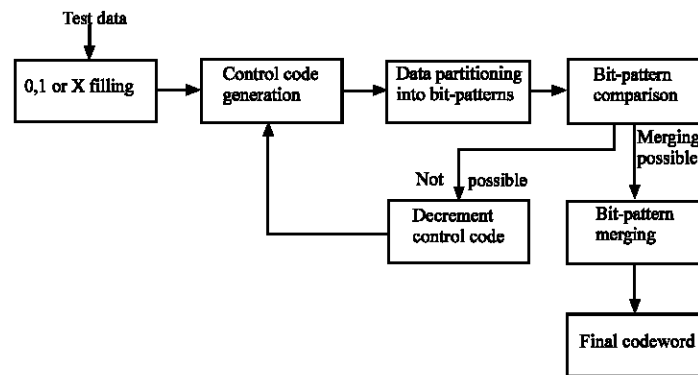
Test data

0,1 or X filling

Control code generation

Data partitioning into bit-patterns

Bit-pattern comparison

Merging possible

Not possible

Decrement control code

Bit-pattern merging

Final codeword